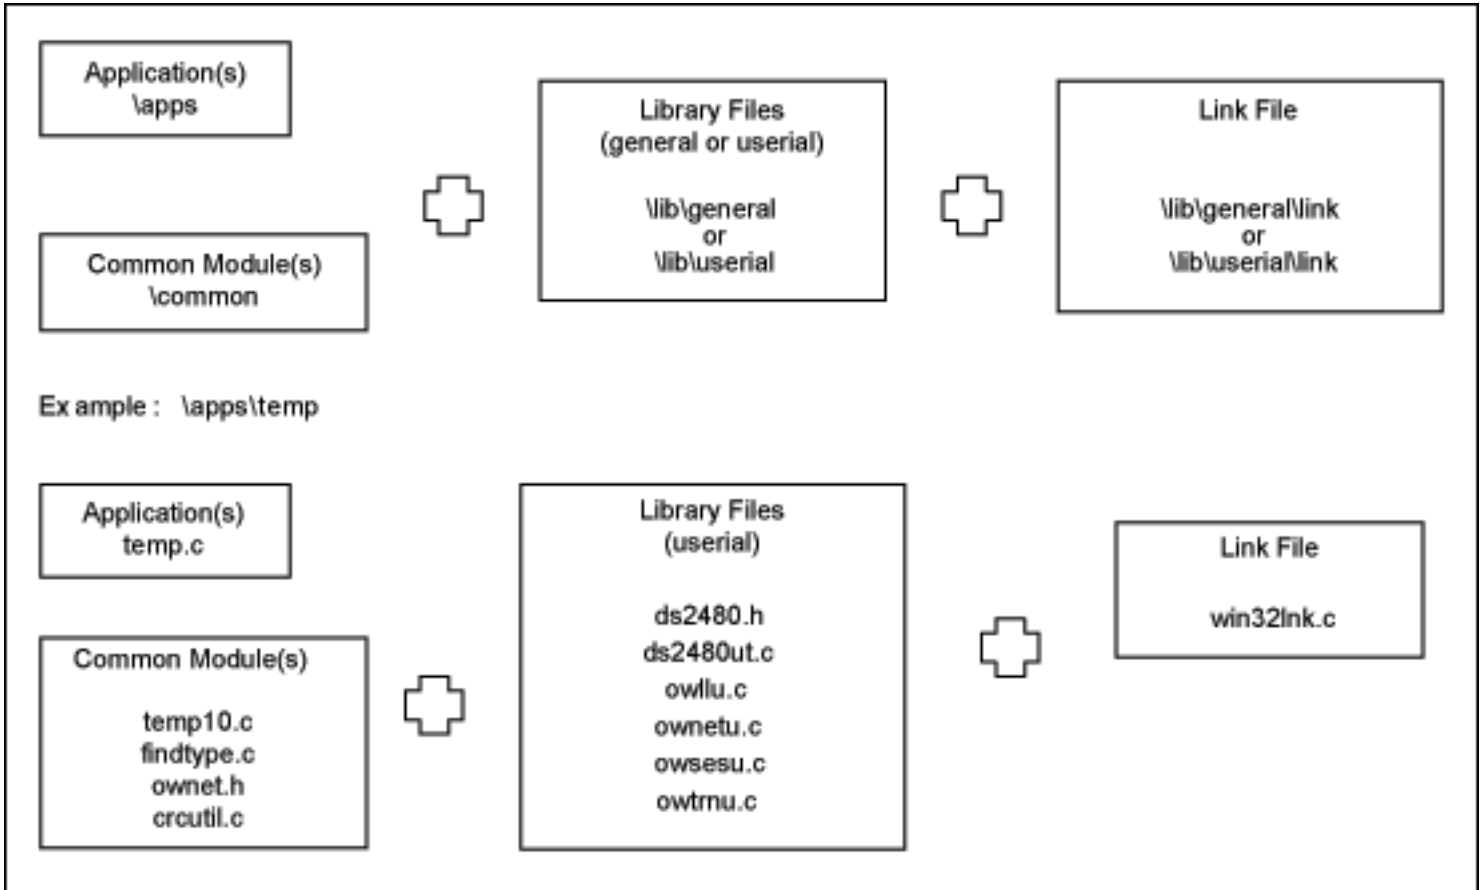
Application(s)
\apps

Common Module(s)
\common

Library Files
(general or userial)

\lib\general
or
\lib\userial

Link File

\lib\general\link
or
\lib\userial\link

Ex ample : \apps\temp

Application(s)
temp.c

Common Module(s)

temp10.c
findtype.c
ownet.h
crcutil.c

Library Files
(userial)

ds2480.h
ds2480ut.c
owllu.c
ownetu.c
owsesu.c
owtrnu.c

Link File

win32lnk.c